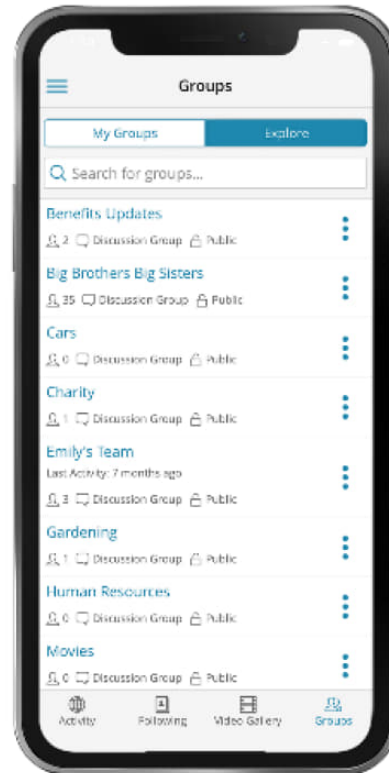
Groups

My Groups
Explore

Search for groups...

Benefits Updates
2 Discussion Group Public

Big Brothers Big Sisters
35 Discussion Group Public

Cars
0 Discussion Group Public

Charity
1 Discussion Group Public

Emily's Team
Last Activity: 7 months ago
3 Discussion Group Public

Gardening
1 Discussion Group Public

Human Resources
0 Discussion Group Public

Movies
0 Discussion Group Public

Activity
Following
Video Gallery
Groups